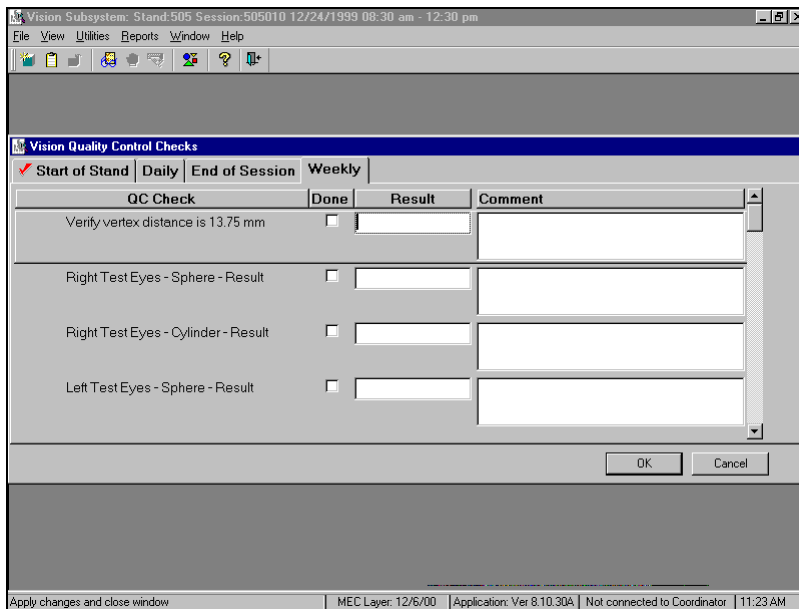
Vision Subsystem: Stand:505 Session:505010 12/24/1999 08:30 am - 12:30 pm

File View Utilities Reports Window Help

Vision Quality Control Checks

✓ Start of Stand | Daily | End of Session | Weekly

| QC Check | Done | Result | Comment |
|---|---|---|---|
| Verify vertex distance is 13.75 mm | | | |
| Right Test Eyes - Sphere - Result | | | |
| Right Test Eyes - Cylinder - Result | | | |
| Left Test Eyes - Sphere - Result | | | |

OK Cancel

Apply changes and close window | MEC Layer: 12/6/00 | Application: Ver 8.10.30A | Not connected to Coordinator | 11:23 AM